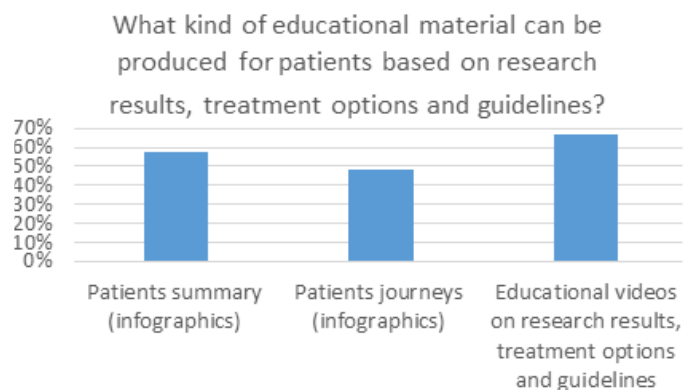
What kind of educational material can be produced for patients based on research results, treatment options and guidelines?

70%
60%
50%
40%
30%
20%
10%
0%

Patients summary (infographics)

Patients journeys (infographics)

Educational videos on research results, treatment options and guidelines